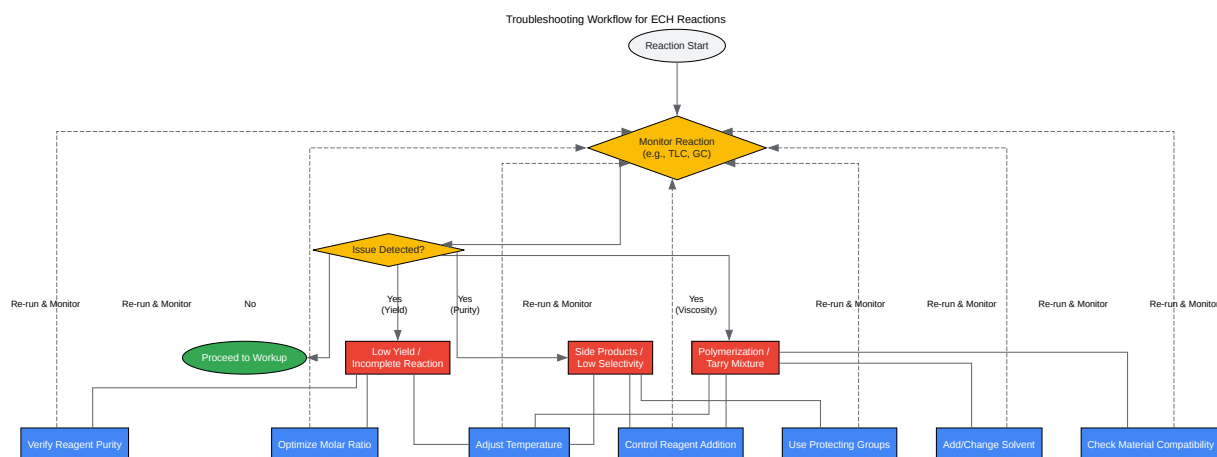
Troubleshooting Workflow for ECH Reactions

Reaction Start

Monitor Reaction (e.g., TLC, GC)

Issue Detected?

Re-run & Monitor

Re-run & Monitor

No

Yes (Yield)

Yes (Purity)

Re-run & Monitor

Yes (Viscosity)

Re-run & Monitor

Re-run & Monitor

Re-run & Monitor

Re-run & Monitor

Proceed to Workup

Low Yield / Incomplete Reaction

Side Products / Low Selectivity

Polymerization / Tarry Mixture

Verify Reagent Purity

Optimize Molar Ratio

Adjust Temperature

Control Reagent Addition

Use Protecting Groups

Add/Change Solvent

Check Material Compatibility